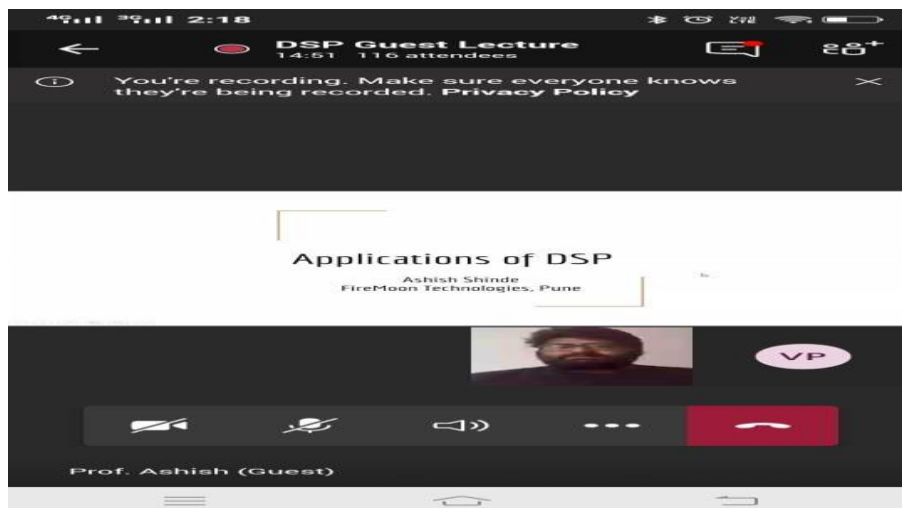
4G 3G 2:18

DSP Guest Lecture
14:51 116 attendees

You're recording. Make sure everyone knows they're being recorded. Privacy Policy

Applications of DSP
Ashish Shinde
FireMoon Technologies, Pune

VP

Prof. Ashish (Guest)